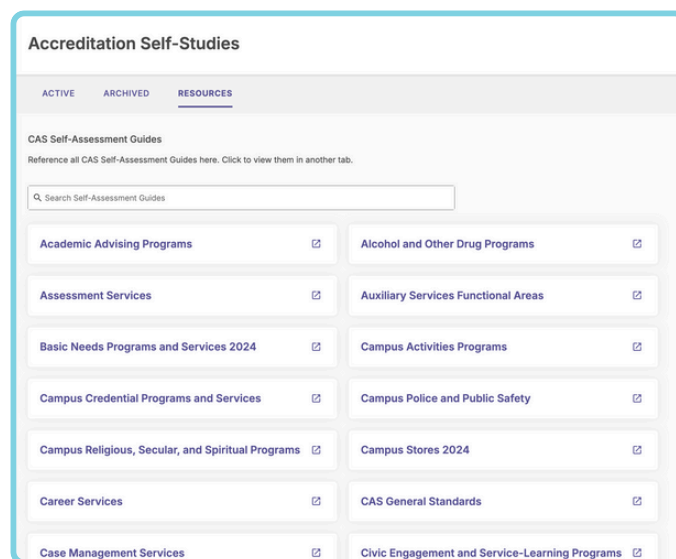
Accreditation Self-Studies

ACTIVE ARCHIVED RESOURCES

CAS Self-Assessment Guides

Reference all CAS Self-Assessment Guides here. Click to view them in another tab.

Search Self-Assessment Guides

Academic Advising Programs

Alcohol and Other Drug Programs

Assessment Services

Auxiliary Services Functional Areas

Basic Needs Programs and Services 2024

Campus Activities Programs

Campus Credential Programs and Services

Campus Police and Public Safety

Campus Religious, Secular, and Spiritual Programs

Campus Stores 2024

Career Services

CAS General Standards

Case Management Services

Civic Engagement and Service-Learning Programs